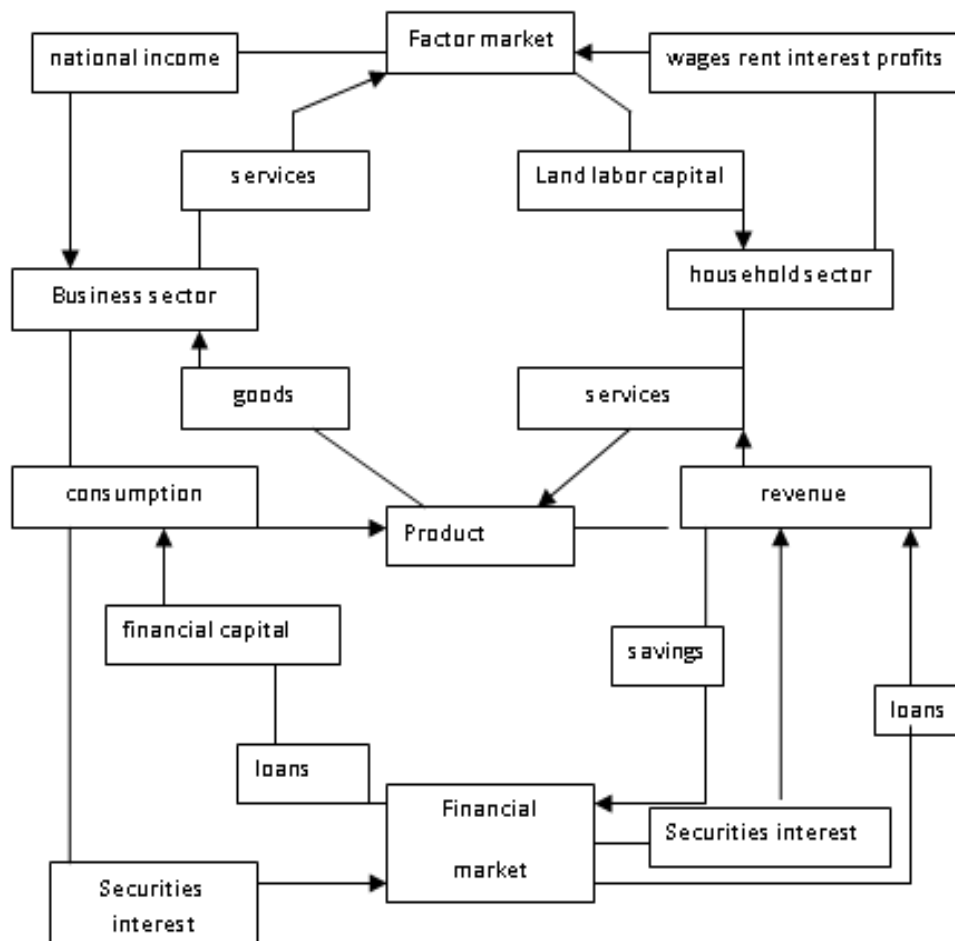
national income

Factor market

wages rent interest profits

services

Land labor capital

Business sector

household sector

goods

services

consumption

Product

revenue

financial capital

savings

loans

loans

Financial market

Securities interest

Securities interest